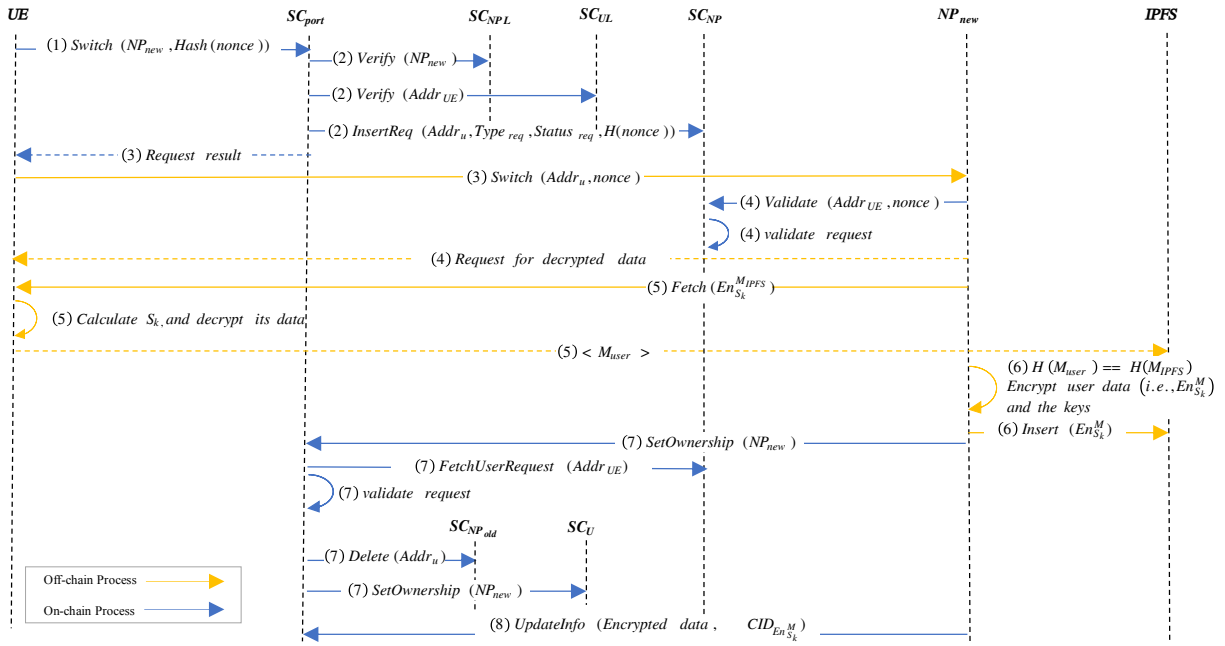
UE
$SC_{port}$
$SC_{NPL}$
$SC_{UL}$
$SC_{NP}$
$NP_{new}$
IPFS

(1) Switch $(NP_{new}, Hash(nonce))$
(2) Verify $(NP_{new})$
(2) Verify $(Addr_{UE})$
(2) InsertReq $(Addr_u, Type_{req}, Status_{req}, H(nonce))$
(3) Request result
(3) Switch $(Addr_u, nonce)$
(4) Validate $(Addr_{UE}, nonce)$
(4) validate request
(4) Request for decrypted data
(5) Fetch $(En_{S_k}^{M_{IPFS}})$
(5) Calculate $S_k$, and decrypt its data
(5) $< M_{user} >$
(6) $H(M_{user}) == H(M_{IPFS})$
Encrypt user data $(i.e., En_{S_k}^{M})$ and the keys
(7) SetOwnership $(NP_{new})$
(6) Insert $(En_{S_k}^{M})$
(7) FetchUserRequest $(Addr_{UE})$
(7) validate request
$SC_{NP_{old}}$
$SC_U$
(7) Delete $(Addr_u)$
(7) SetOwnership $(NP_{new})$
(8) UpdateInfo (Encrypted data, $CID_{En_{S_k}^{M}}$)

Off-chain Process
On-chain Process